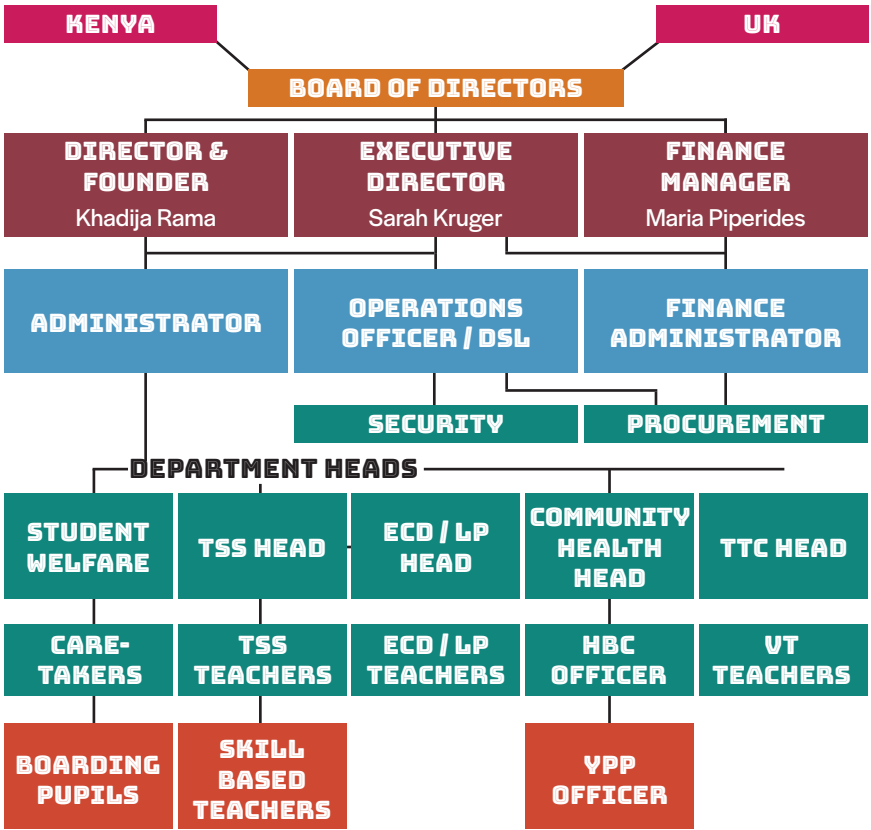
KENYA

UK

BOARD OF DIRECTORS

DIRECTOR & FOUNDER
Khadija Rama

EXECUTIVE DIRECTOR
Sarah Kruger

FINANCE MANAGER
Maria Piperides

ADMINISTRATOR

OPERATIONS OFFICER / DSL

FINANCE ADMINISTRATOR

SECURITY

PROCUREMENT

DEPARTMENT HEADS

STUDENT WELFARE

TSS HEAD

ECD / LP HEAD

COMMUNITY HEALTH HEAD

TTC HEAD

CARE-TAKERS

TSS TEACHERS

ECD / LP TEACHERS

HBC OFFICER

VT TEACHERS

BOARDING PUPILS

SKILL BASED TEACHERS

YPP OFFICER